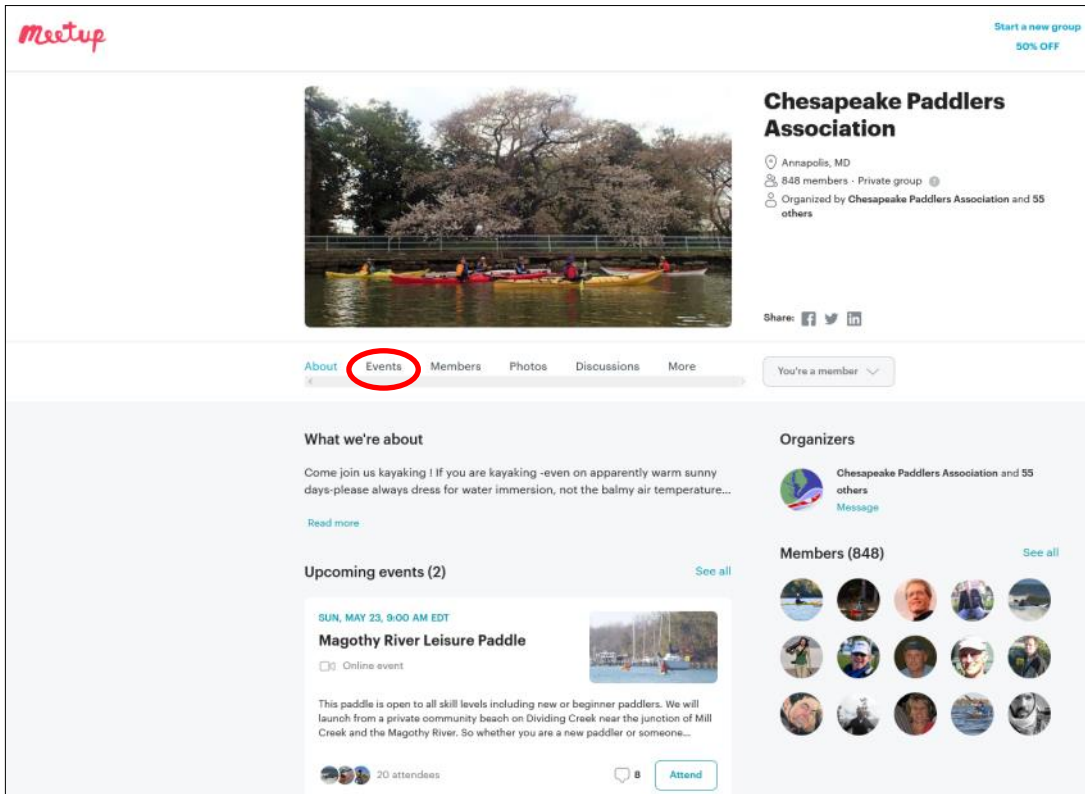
Meetup

Start a new group
50% OFF

Chesapeake Paddlers Association

Annapolis, MD
848 members · Private group
Organized by Chesapeake Paddlers Association and 55 others

Share:

About Events Members Photos Discussions More

You're a member

What we're about

Come join us kayaking ! If you are kayaking -even on apparently warm sunny days-please always dress for water immersion, not the balmy air temperature...

Read more

Upcoming events (2)

See all

SUN, MAY 23, 9:00 AM EDT
Magothy River Leisure Paddle
Online event

This paddle is open to all skill levels including new or beginner paddlers. We will launch from a private community beach on Dividing Creek near the junction of Mill Creek and the Magothy River. So whether you are a new paddler or someone...

20 attendees
8
Attend

Organizers

Chesapeake Paddlers Association and 55 others
Message

Members (848)

See all